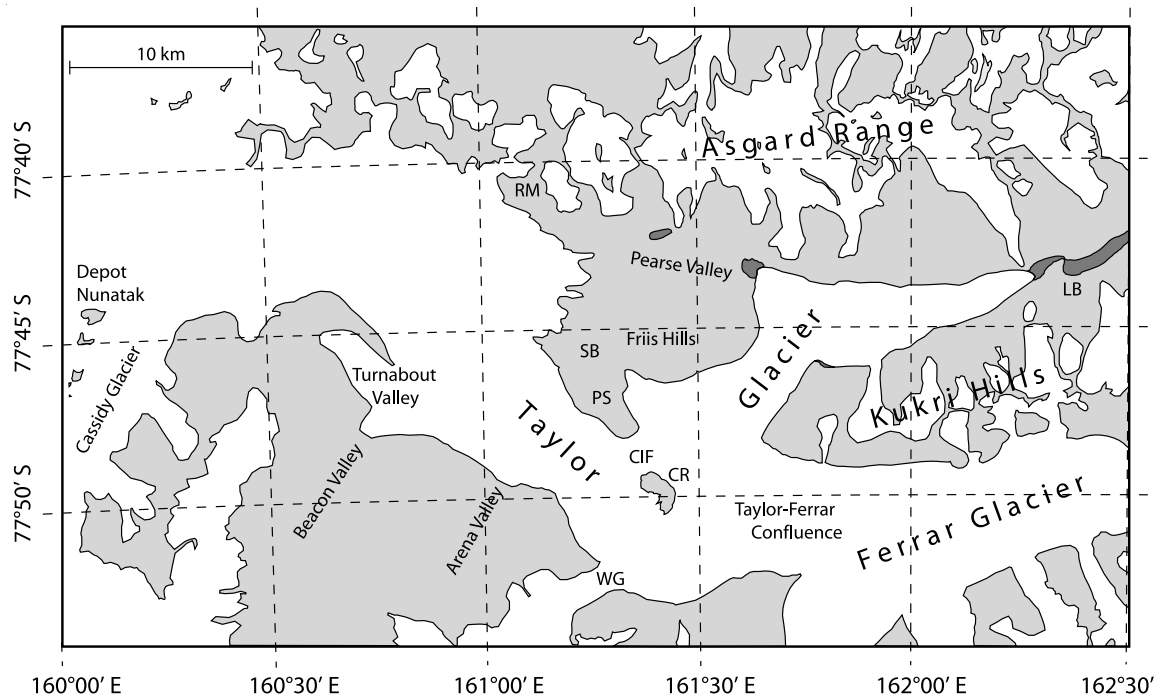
10 km

77°40′ S
77°45′ S
77°50′ S

Asgard Range
RM
Pearse Valley
Depot Nunatak
Cassidy Glacier
Turnabout Valley
SB
Friis Hills
PS
Taylor
Glacier
LB
Kukri Hills
CIF
CR
Beacon Valley
Arena Valley
Taylor-Ferrar Confluence
Ferrar Glacier
WG

160°00′ E
160°30′ E
161°00′ E
161°30′ E
162°00′ E
162°30′